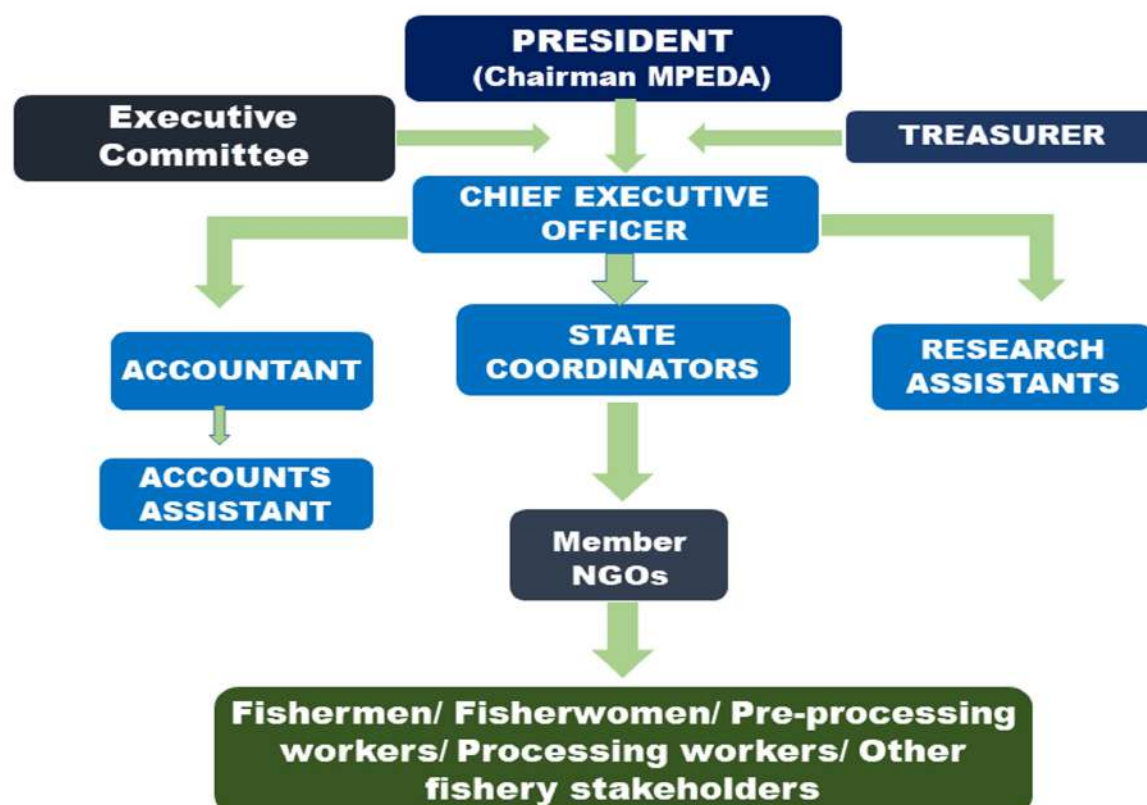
PRESIDENT
(Chairman MPEDA)

Executive Committee

TREASURER

CHIEF EXECUTIVE OFFICER

ACCOUNTANT

STATE COORDINATORS

RESEARCH ASSISTANTS

ACCOUNTS ASSISTANT

Member NGOs

Fishermen/ Fisherwomen/ Pre-processing workers/ Processing workers/ Other fishery stakeholders